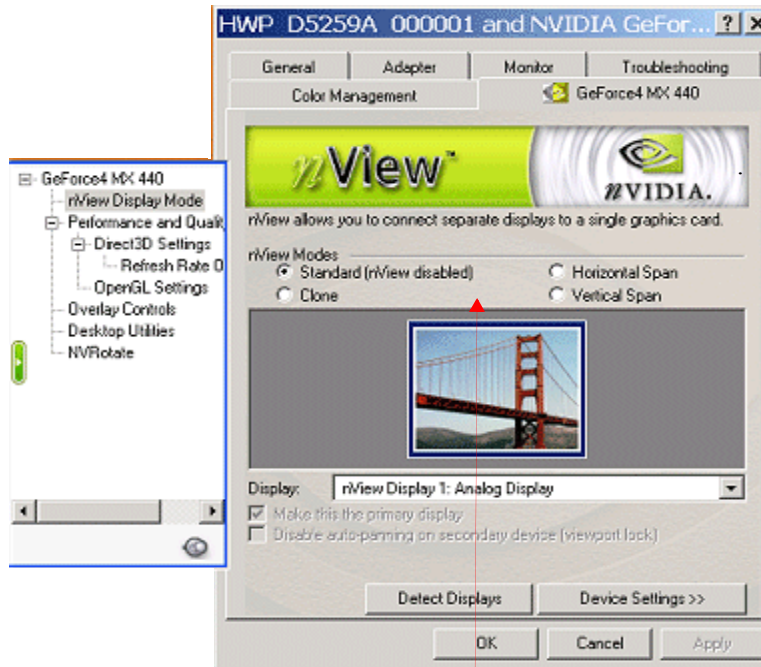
HWP D5259A 000001 and NVIDIA GeFor... ? ×

General | Adapter | Monitor | Troubleshooting
Color Management | GeForce4 MX 440

GeForce4 MX 440
nView Display Mode
Performance and Qualit
Direct3D Settings
Refresh Rate O
OpenGL Settings
Overlay Controls
Desktop Utilities
NVRotate

nView™

nVIDIA.

nView allows you to connect separate displays to a single graphics card.

nView Modes
Standard (nView disabled)
Horizontal Span
Clone
Vertical Span

Display: nView Display 1: Analog Display

Make this the primary display
Disable auto-panning on secondary device (viewport lock)

Detect Displays
Device Settings >>

OK
Cancel
Apply